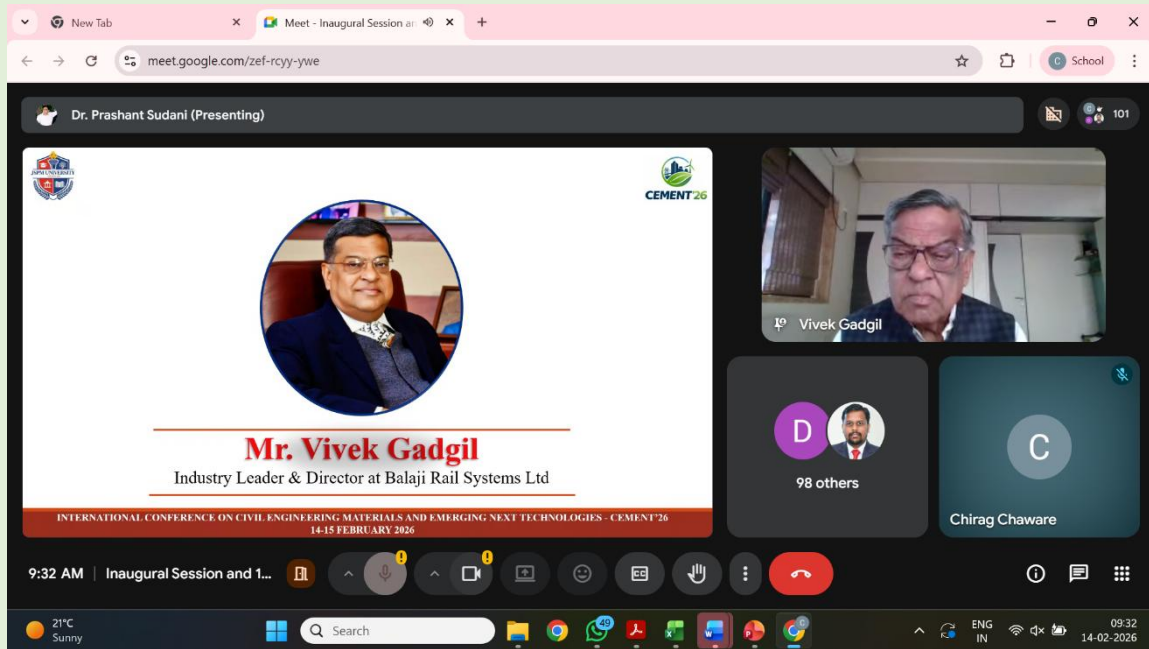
New Tab

Meet - Inaugural Session ar

meet.google.com/zef-rcyy-ywe

School

Dr. Prashant Sudani (Presenting)

101

JSPM UNIVERSITY

CEMENT'26

Mr. Vivek Gadgil
Industry Leader & Director at Balaji Rail Systems Ltd

INTERNATIONAL CONFERENCE ON CIVIL ENGINEERING MATERIALS AND EMERGING NEXT TECHNOLOGIES - CEMENT'26
14-15 FEBRUARY 2026

Vivek Gadgil

D

98 others

C

Chirag Chaware

9:32 AM | Inaugural Session and 1...

21°C
Sunny

Search

49

ENG
IN

09:32
14-02-2026